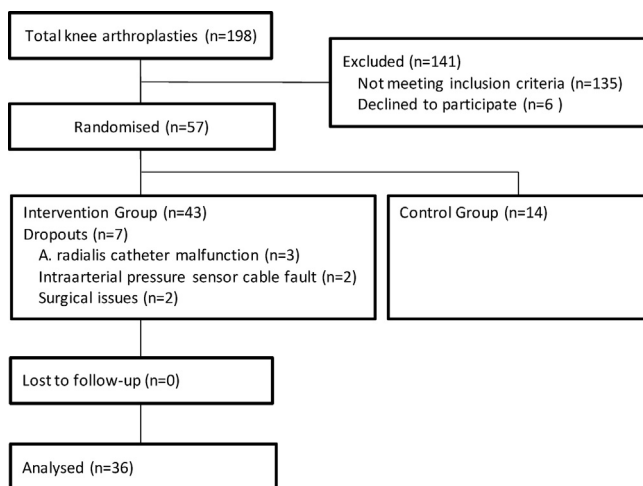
Total knee arthroplasties (n=198)

Excluded (n=141)
Not meeting inclusion criteria (n=135)
Declined to participate (n=6 )

Randomised (n=57)

Intervention Group (n=43)
Dropouts (n=7)
A. radialis catheter malfunction (n=3)
Intraarterial pressure sensor cable fault (n=2)
Surgical issues (n=2)

Control Group (n=14)

Lost to follow-up (n=0)

Analysed (n=36)